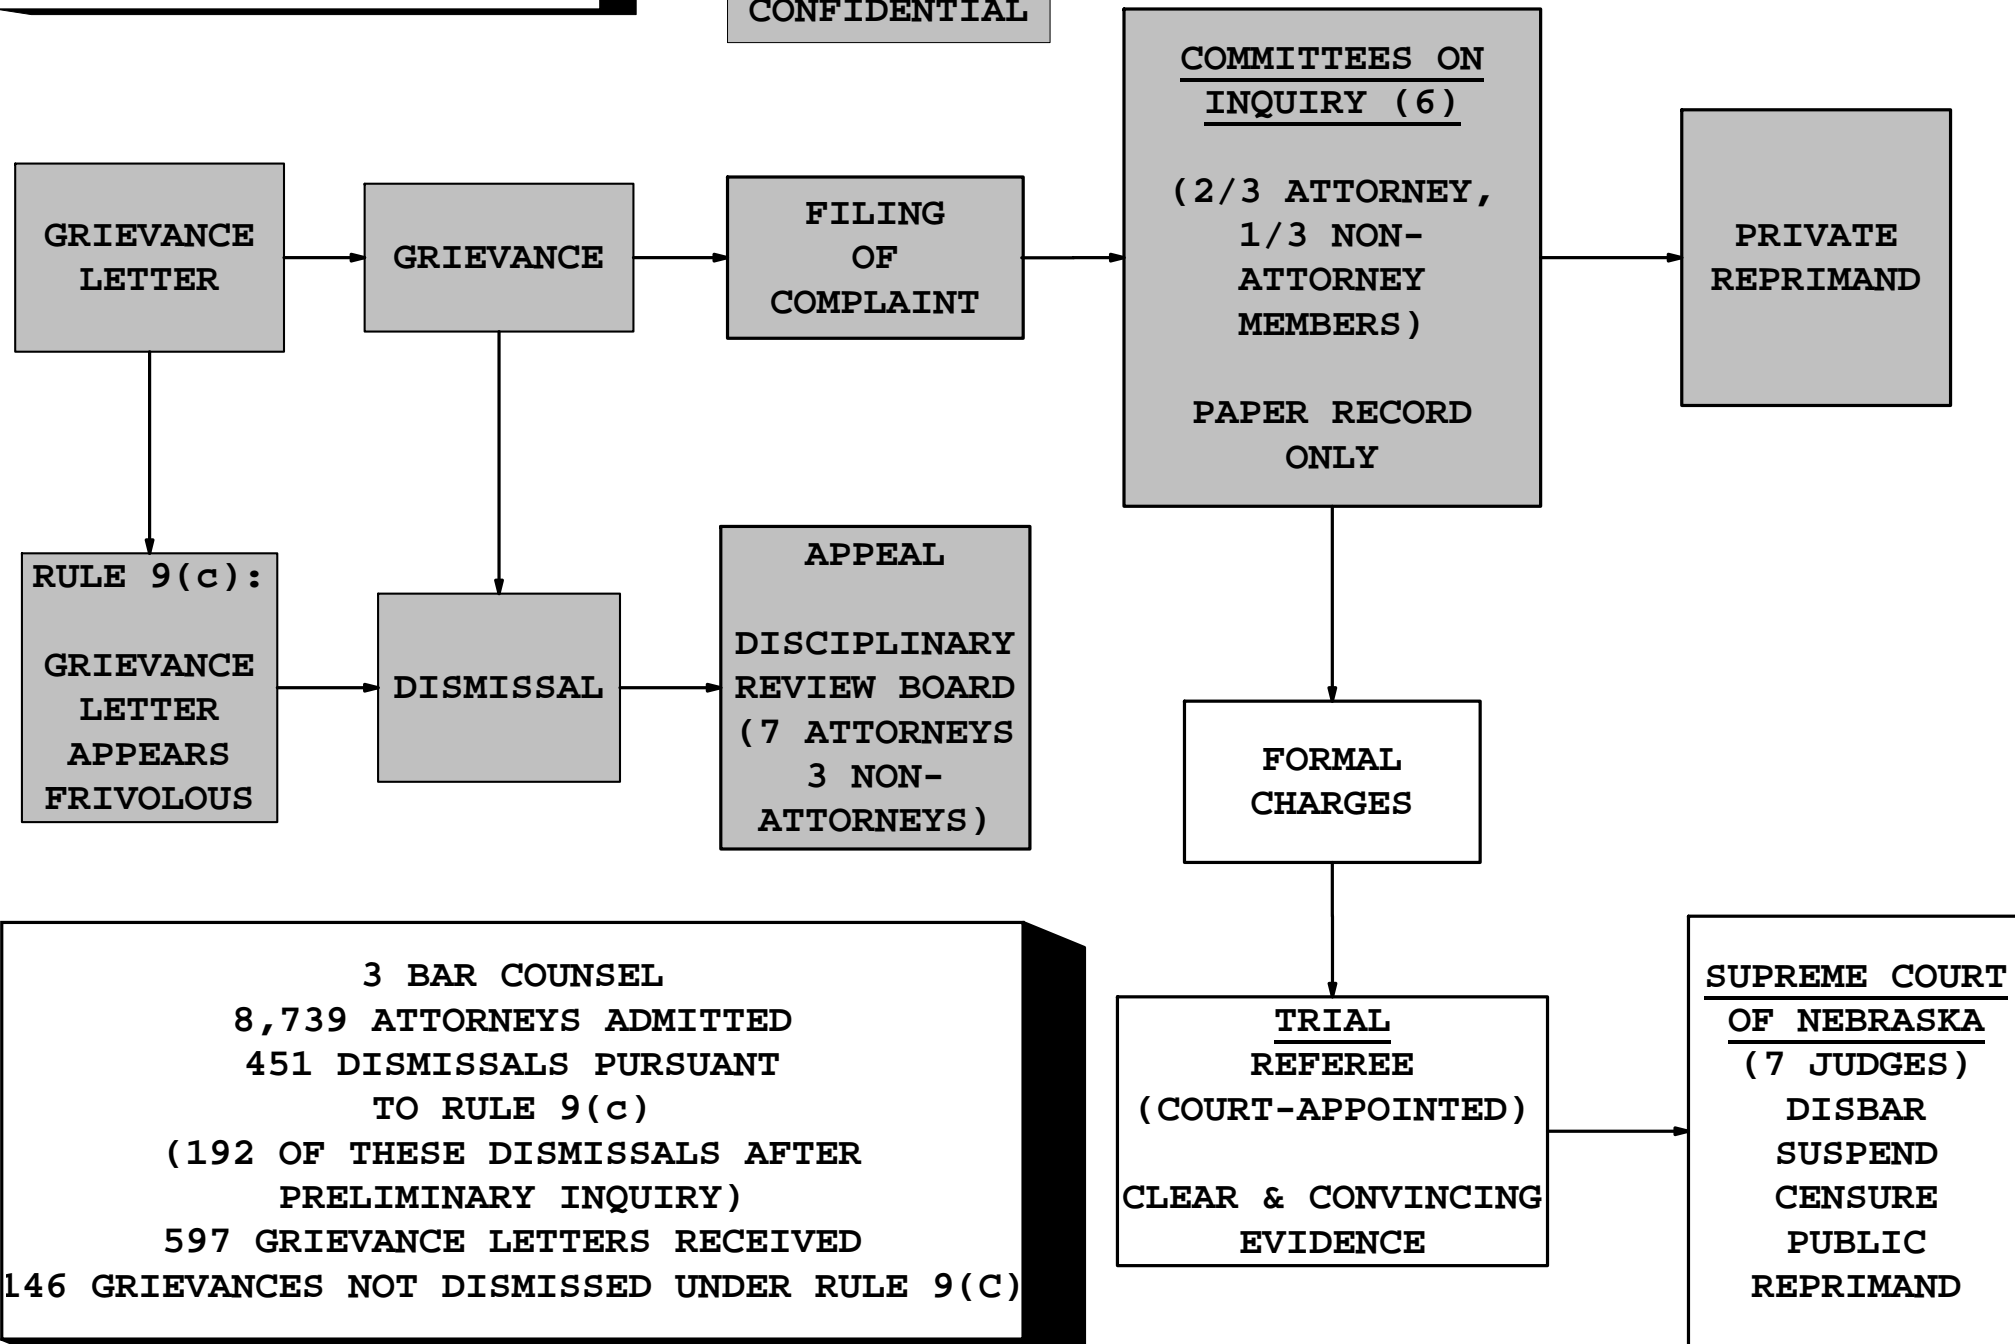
CONFIDENTIAL

GRIEVANCE LETTER

GRIEVANCE

FILING OF COMPLAINT

COMMITTEES ON INQUIRY (6)

(2/3 ATTORNEY, 1/3 NON-ATTORNEY MEMBERS)

PAPER RECORD ONLY

PRIVATE REPRIMAND

RULE 9(c):

GRIEVANCE LETTER APPEARS FRIVOLOUS

DISMISSAL

APPEAL

DISCIPLINARY REVIEW BOARD (7 ATTORNEYS 3 NON-ATTORNEYS)

FORMAL CHARGES

3 BAR COUNSEL
8,739 ATTORNEYS ADMITTED
451 DISMISSALS PURSUANT TO RULE 9(c)
(192 OF THESE DISMISSALS AFTER PRELIMINARY INQUIRY)
597 GRIEVANCE LETTERS RECEIVED
146 GRIEVANCES NOT DISMISSED UNDER RULE 9(C)

TRIAL
REFEREE
(COURT-APPOINTED)

CLEAR & CONVINCING EVIDENCE

SUPREME COURT OF NEBRASKA
(7 JUDGES)
DISBAR
SUSPEND
CENSURE
PUBLIC REPRIMAND